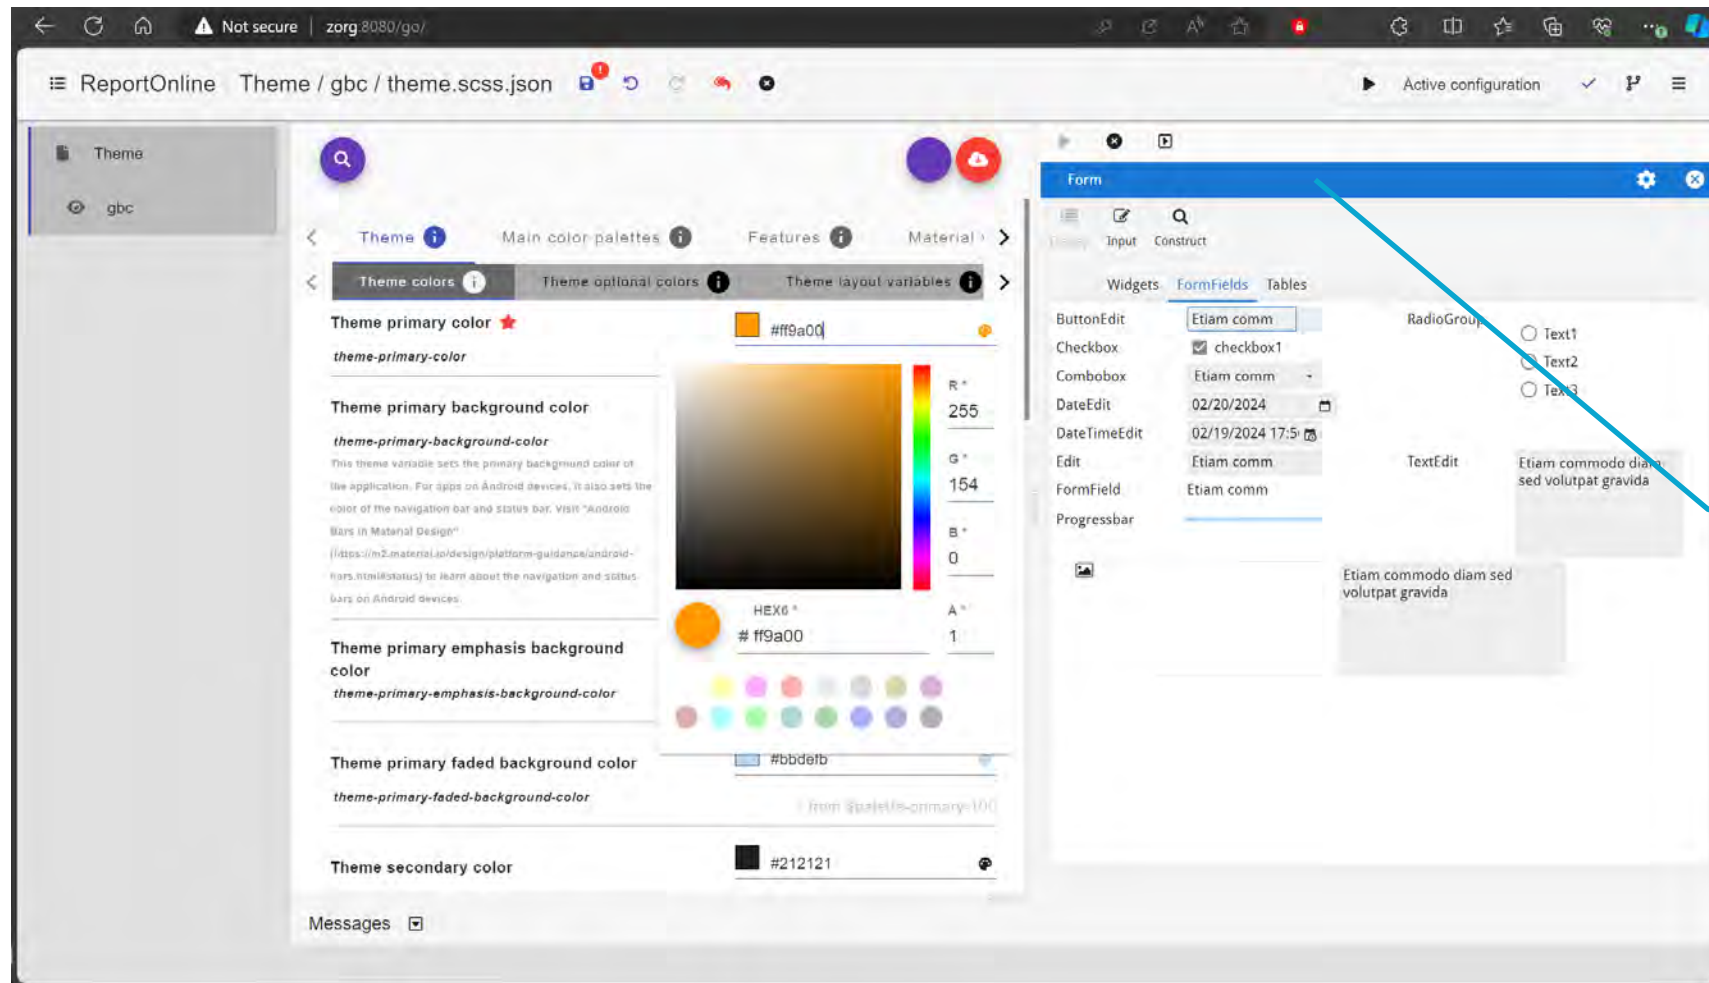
Not secure | zorg:8080/go/

ReportOnline Theme / gbc / theme.scss.json

Active configuration

Theme

gbc

Theme Main color palettes Features Material

Theme colors Theme optional colors Theme layout variables

Theme primary color

theme-primary-color

#ff9a00

Theme primary background color

theme-primary-background-color

This theme variable sets the primary background color of the application. For apps on Android devices, it also sets the color of the navigation bar and status bar. Visit "Android Bars in Material Design" (https://m2.material.io/design/platform-guidance/android-bars.html#status) to learn about the navigation and status bars on Android devices.

R 255

G 154

B 0

HEX6 # ff9a00

A 1

Theme primary emphasis background color

theme-primary-emphasis-background-color

Theme primary faded background color

theme-primary-faded-background-color

#bbdefb

from $palette-primary-100

Theme secondary color

#212121

Messages

Form

Input Construct

Widgets FormFields Tables

ButtonEdit Etiam comm

Checkbox checkbox1

Combobox Etiam comm

DateEdit 02/20/2024

DateTimeEdit 02/19/2024 17:5

Edit Etiam comm

FormField Etiam comm

Progressbar

RadioGroup

Text1

Text2

Tex3

TextEdit

Etiam commodo diam sed volutpat gravida

Etiam commodo diam sed volutpat gravida